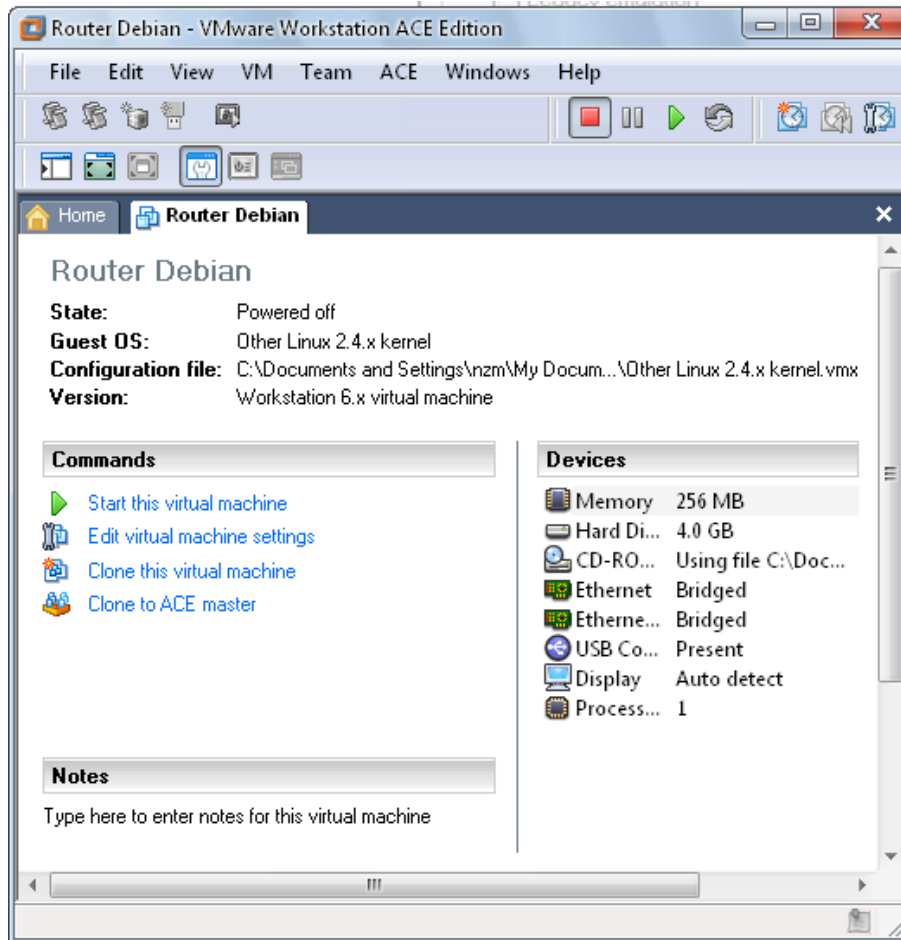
Router Debian - VMware Workstation ACE Edition

File Edit View VM Team ACE Windows Help

Home Router Debian

Router Debian

| | |
|---|---|
| State: | Powered off |
| Guest OS: | Other Linux 2.4.x kernel |
| Configuration file: | C:\Documents and Settings\nzm\My Docum...\Other Linux 2.4.x kernel.vmx |
| Version: | Workstation 6.x virtual machine |

Commands

Start this virtual machine
Edit virtual machine settings
Clone this virtual machine
Clone to ACE master

Notes

Type here to enter notes for this virtual machine

Devices

| | |
|---|---|
| Memory | 256 MB |
| Hard Di... | 4.0 GB |
| CD-RO... | Using file C:\Doc... |
| Ethernet | Bridged |
| Etherne... | Bridged |
| USB Co... | Present |
| Display | Auto detect |
| Process... | 1 |